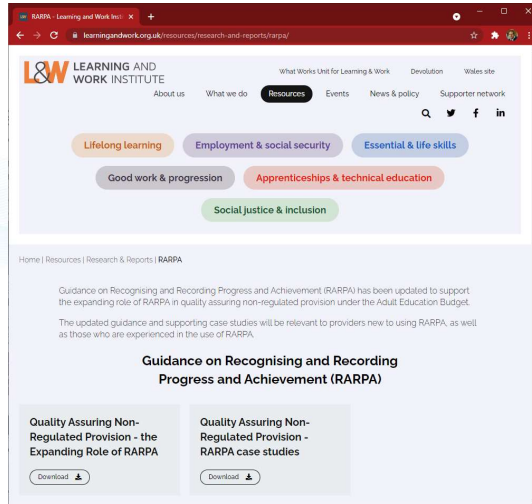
RARPA - Learning and Work Instit ×
+

learningandwork.org.uk/resources/research-and-reports/rarpa/

L&W LEARNING AND WORK INSTITUTE

What Works Unit for Learning & Work
Devolution
Wales site

About us
What we do
Resources
Events
News & policy
Supporter network

Lifelong learning
Employment & social security
Essential & life skills
Good work & progression
Apprenticeships & technical education
Social justice & inclusion

Home | Resources | Research & Reports | RARPA

Guidance on Recognising and Recording Progress and Achievement (RARPA) has been updated to support the expanding role of RARPA in quality assuring non-regulated provision under the Adult Education Budget.

The updated guidance and supporting case studies will be relevant to providers new to using RARPA, as well as those who are experienced in the use of RARPA.

Guidance on Recognising and Recording Progress and Achievement (RARPA)

Quality Assuring Non-Regulated Provision - the Expanding Role of RARPA

Download

Quality Assuring Non-Regulated Provision - RARPA case studies

Download